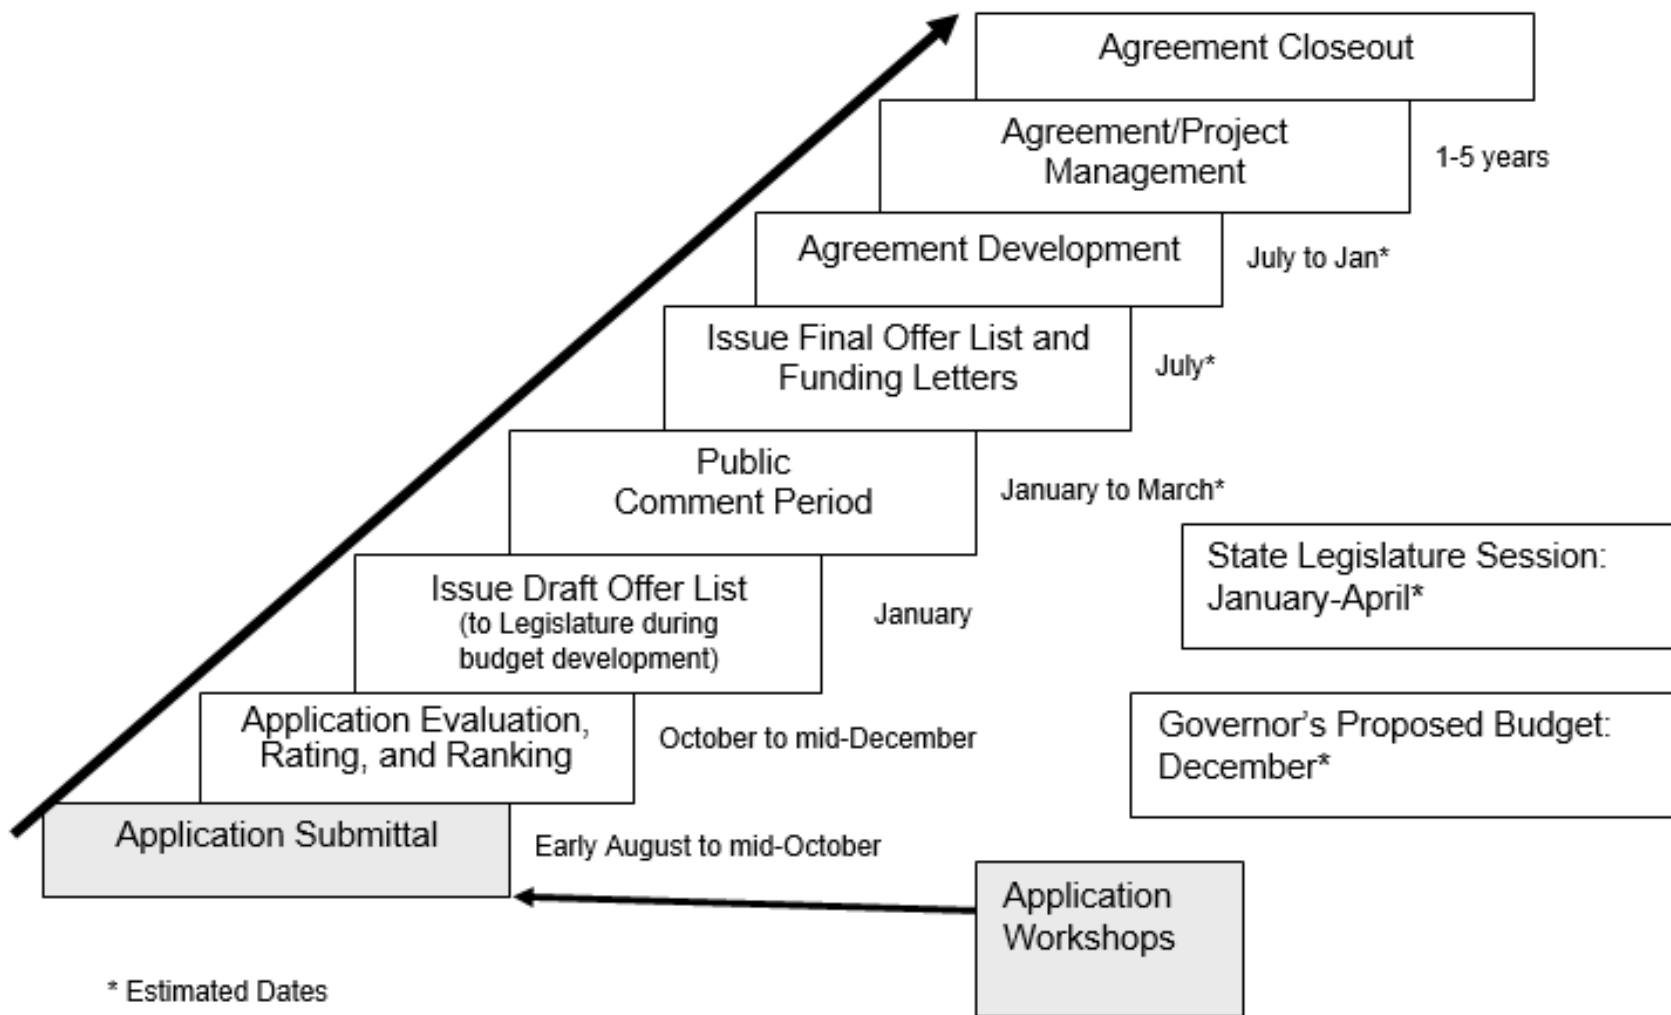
Agreement Closeout

Agreement/Project Management

1-5 years

Agreement Development

July to Jan*

Issue Final Offer List and Funding Letters

July*

Public Comment Period

January to March*

State Legislature Session: January-April*

Issue Draft Offer List (to Legislature during budget development)

January

Application Evaluation, Rating, and Ranking

October to mid-December

Governor's Proposed Budget: December*

Application Submittal

Early August to mid-October

Application Workshops

* Estimated Dates